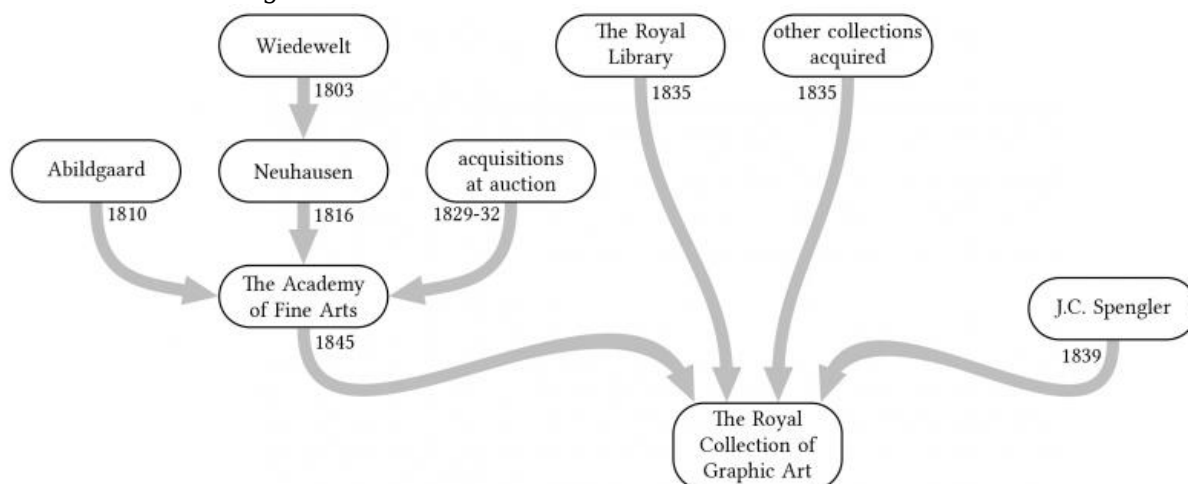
Wiedewelt
1803
The Royal Library
1835
other collections acquired
1835
Abildgaard
1810
Neuhausen
1816
acquisitions at auction
1829-32
The Academy of Fine Arts
1845
J.C. Spengler
1839
The Royal Collection of Graphic Art